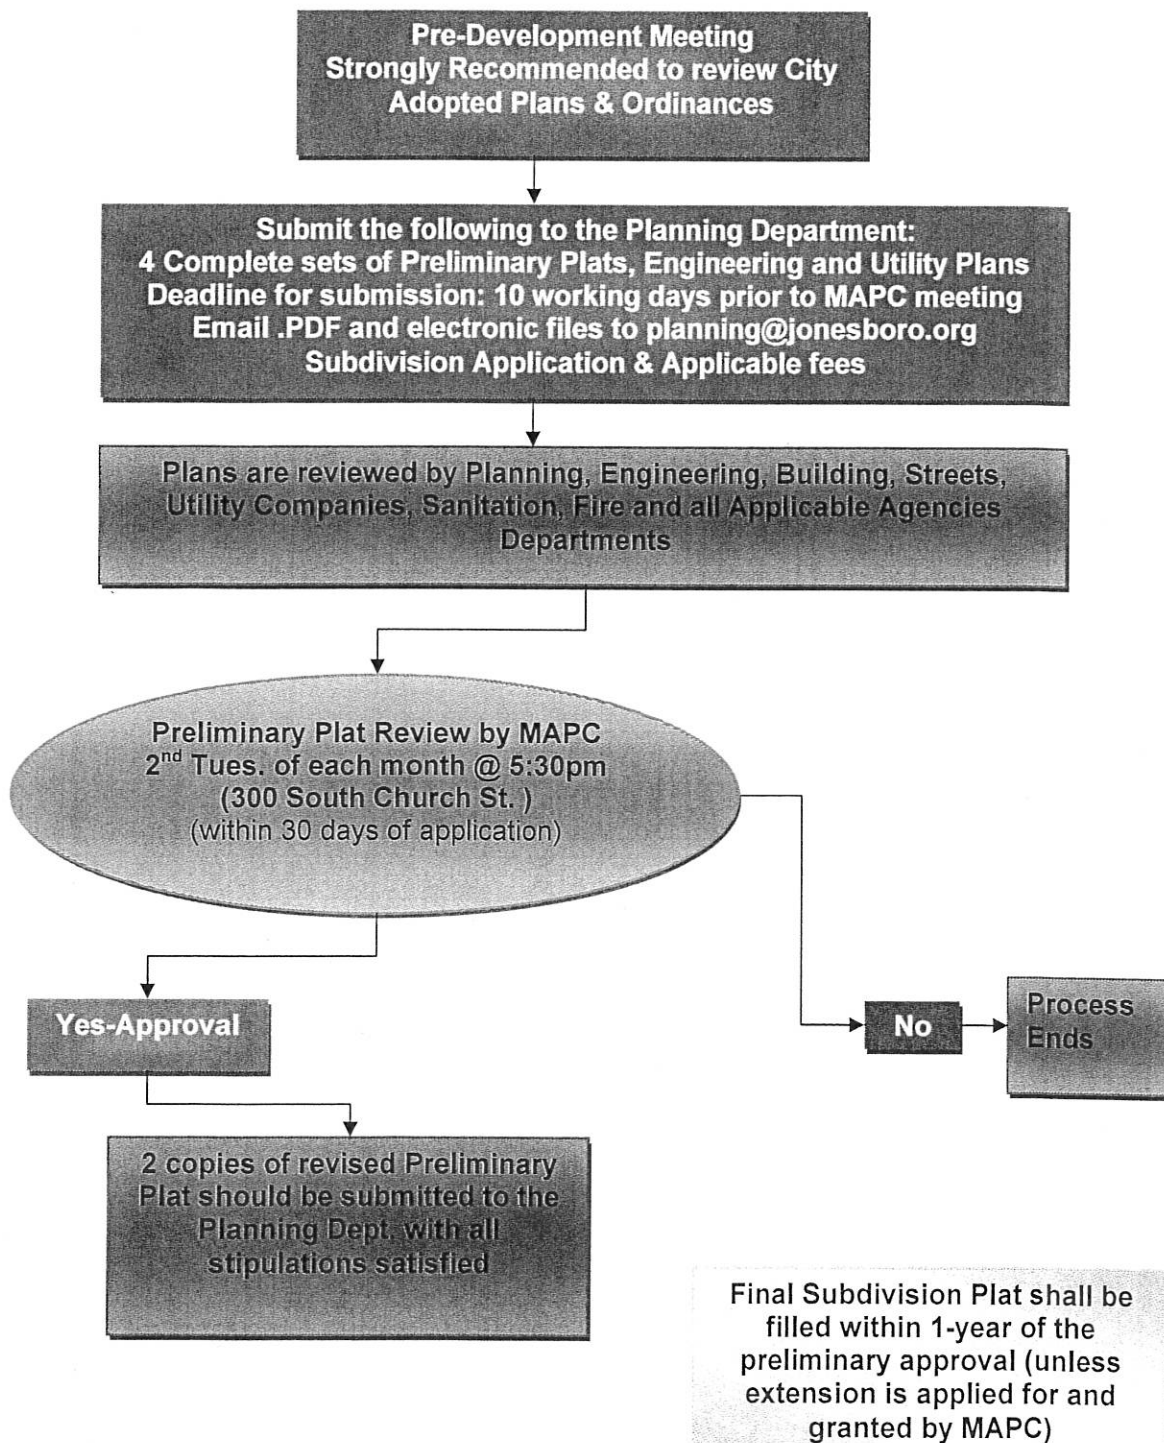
Pre-Development Meeting
Strongly Recommended to review City Adopted Plans & Ordinances

Submit the following to the Planning Department:
4 Complete sets of Preliminary Plats, Engineering and Utility Plans
Deadline for submission: 10 working days prior to MAPC meeting
Email .PDF and electronic files to planning@jonesboro.org
Subdivision Application & Applicable fees

Plans are reviewed by Planning, Engineering, Building, Streets, Utility Companies, Sanitation, Fire and all Applicable Agencies Departments

Preliminary Plat Review by MAPC
2$^{nd}$ Tues. of each month @ 5:30pm
(300 South Church St. )
(within 30 days of application)

Yes-Approval

No

Process Ends

2 copies of revised Preliminary Plat should be submitted to the Planning Dept. with all stipulations satisfied

Final Subdivision Plat shall be filled within 1-year of the preliminary approval (unless extension is applied for and granted by MAPC)